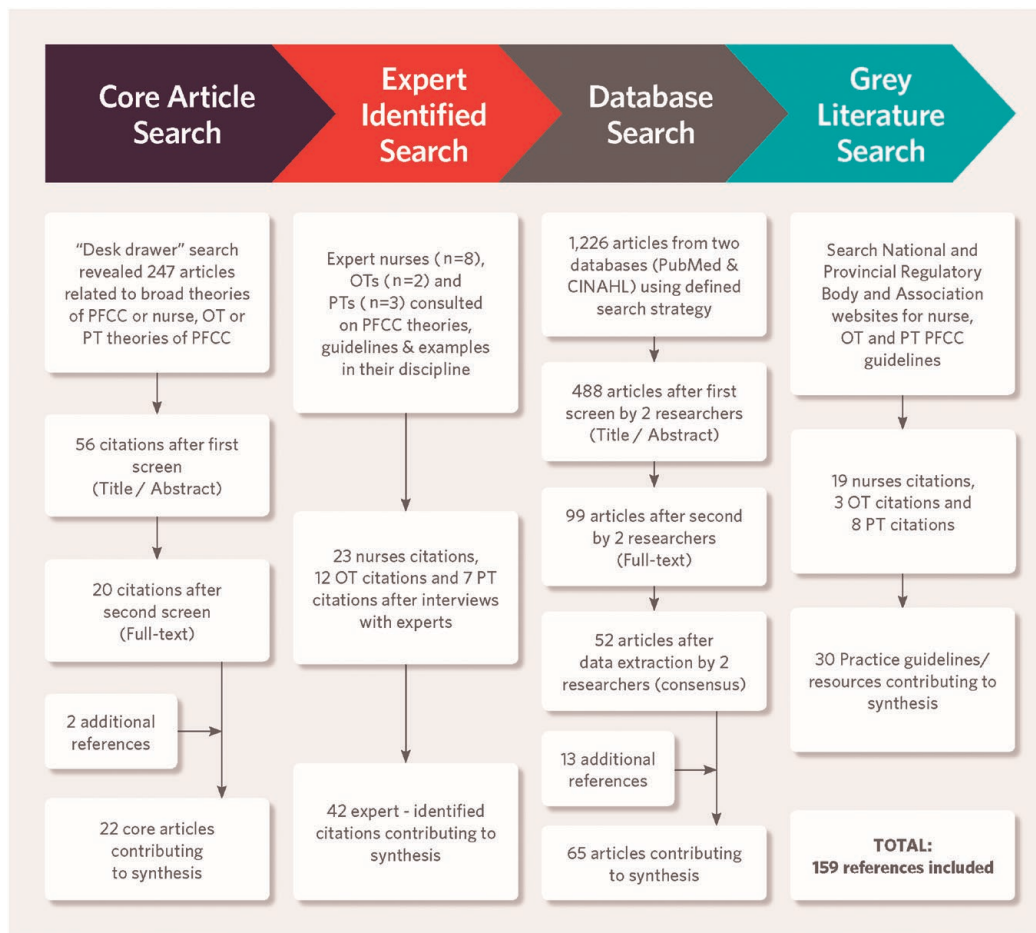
Core Article Search

"Desk drawer" search revealed 247 articles related to broad theories of PFCC or nurse, OT or PT theories of PFCC

56 citations after first screen (Title / Abstract)

20 citations after second screen (Full-text)

2 additional references

22 core articles contributing to synthesis

Expert Identified Search

Expert nurses (n=8), OTs (n=2) and PTs (n=3) consulted on PFCC theories, guidelines & examples in their discipline

23 nurses citations, 12 OT citations and 7 PT citations after interviews with experts

42 expert - identified citations contributing to synthesis

Database Search

1,226 articles from two databases (PubMed & CINAHL) using defined search strategy

488 articles after first screen by 2 researchers (Title / Abstract)

99 articles after second by 2 researchers (Full-text)

52 articles after data extraction by 2 researchers (consensus)

13 additional references

65 articles contributing to synthesis

Grey Literature Search

Search National and Provincial Regulatory Body and Association websites for nurse, OT and PT PFCC guidelines

19 nurses citations, 3 OT citations and 8 PT citations

30 Practice guidelines/ resources contributing to synthesis

TOTAL:
159 references included